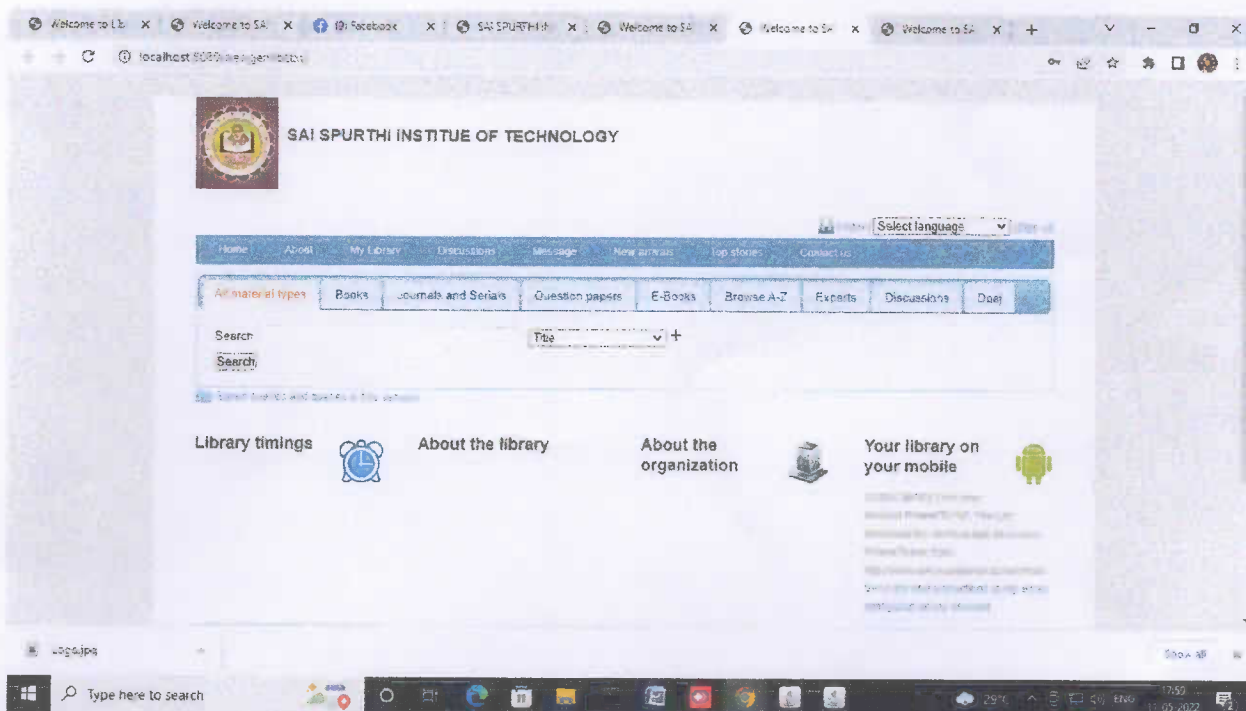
Welcome to Lib × Welcome to SAI × (9) Facebook × SAI SPURTHI × Welcome to SAI × Welcome to SAI × Welcome to SAI × +

localhost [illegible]

SAI SPURTHI INSTITUE OF TECHNOLOGY

Select language

Home About My Library Discussions Message New arrivals Top stories Contact us

All material types | Books | Journals and Serials | Question papers | E-Books | Browse A-Z | Experts | Discussions | Doaj

Search
Title
+
Search

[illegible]

Library timings

About the library

About the organization

Your library on your mobile

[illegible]

Logo.jpg

Show all

Type here to search

29°C ENG 17:50 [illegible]-05-2022